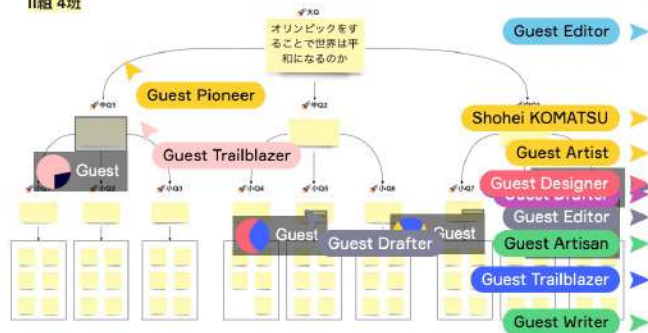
II組 4班

大Q

オリンピックをすることで世界は平和になるのか

Guest Editor

Guest Pioneer

中Q1

中Q2

中Q3

Shohei KOMATSU

Guest

Guest Trailblazer

Guest Artist

小Q2

小Q3

小Q4

小Q5

小Q6

小Q7

Guest Designer

Guest Drafter

Guest Editor

Guest

Guest Drafter

Guest

Guest Artisan

Guest Trailblazer

Guest Writer